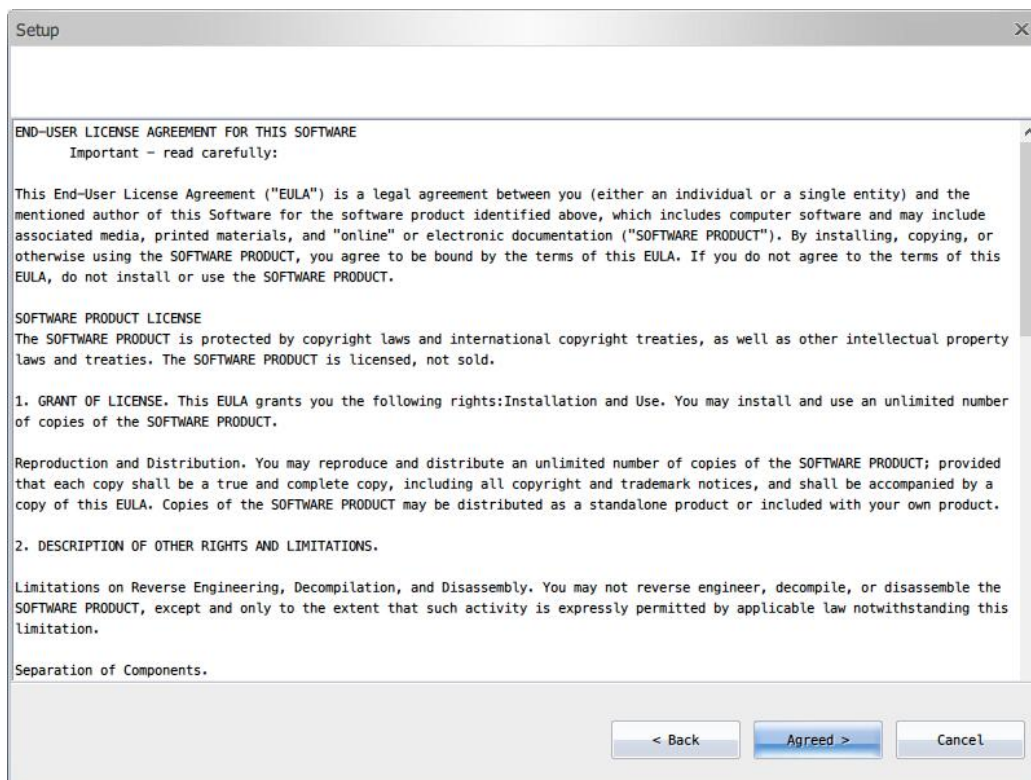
Setup

END-USER LICENSE AGREEMENT FOR THIS SOFTWARE
Important - read carefully:

This End-User License Agreement ("EULA") is a legal agreement between you (either an individual or a single entity) and the mentioned author of this Software for the software product identified above, which includes computer software and may include associated media, printed materials, and "online" or electronic documentation ("SOFTWARE PRODUCT"). By installing, copying, or otherwise using the SOFTWARE PRODUCT, you agree to be bound by the terms of this EULA. If you do not agree to the terms of this EULA, do not install or use the SOFTWARE PRODUCT.

SOFTWARE PRODUCT LICENSE
The SOFTWARE PRODUCT is protected by copyright laws and international copyright treaties, as well as other intellectual property laws and treaties. The SOFTWARE PRODUCT is licensed, not sold.

1. GRANT OF LICENSE. This EULA grants you the following rights:Installation and Use. You may install and use an unlimited number of copies of the SOFTWARE PRODUCT.

Reproduction and Distribution. You may reproduce and distribute an unlimited number of copies of the SOFTWARE PRODUCT; provided that each copy shall be a true and complete copy, including all copyright and trademark notices, and shall be accompanied by a copy of this EULA. Copies of the SOFTWARE PRODUCT may be distributed as a standalone product or included with your own product.

2. DESCRIPTION OF OTHER RIGHTS AND LIMITATIONS.

Limitations on Reverse Engineering, Decompilation, and Disassembly. You may not reverse engineer, decompile, or disassemble the SOFTWARE PRODUCT, except and only to the extent that such activity is expressly permitted by applicable law notwithstanding this limitation.

Separation of Components.

< Back
Agreed >
Cancel